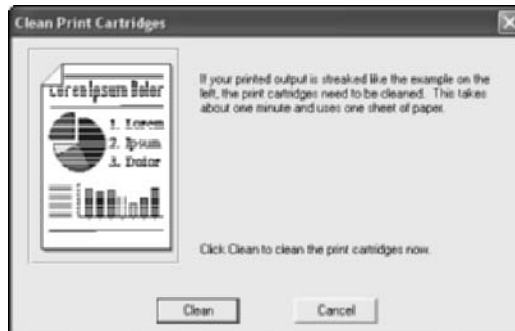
Clean Print Cartridges

Lorem Ipsum Dolor
1. Lorem
2. Ipsum
3. Dolor

If your printed output is streaked like the example on the left, the print cartridges need to be cleaned. This takes about one minute and uses one sheet of paper.

Click Clean to clean the print cartridges now.

Clean
Cancel